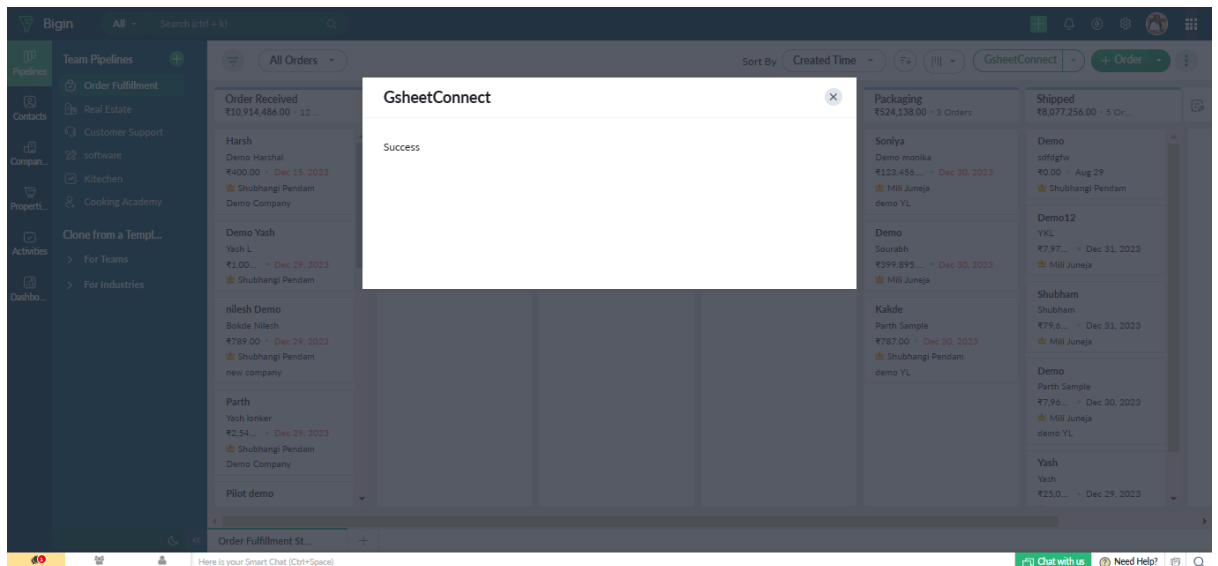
Bigin All Search (ctrl + k)

Pipelines
Contacts
Compan...
Properti...
Activities
Dashbo...

Team Pipelines
Order Fulfillment
Real Estate
Customer Support
software
Kitchen
Cooking Academy
Clone from a Templ...
For Teams
For Industries

All Orders
Sort By Created Time
GsheetConnect
+ Order

Order Received
₹10,914,486.00 · 12 ...

Harsh
Demo Harshal
₹400.00 · Dec 15, 2023
Shubhangi Pendam
Demo Company

Demo Yash
Yash L
₹1,00... · Dec 29, 2023
Shubhangi Pendam

nilesh Demo
Bokde Nilesh
₹789.00 · Dec 29, 2023
Shubhangi Pendam
new company

Parth
Yash lonker
₹2,54... · Dec 29, 2023
Shubhangi Pendam
Demo Company

Pilot demo

Packaging
₹524,138.00 · 3 Orders

Soniya
Demo monika
₹123,456... · Dec 30, 2023
Mili Juneja
demo YL

Demo
Sourabh
₹399,895... · Dec 30, 2023
Mili Juneja

Kakde
Parth Sample
₹787.00 · Dec 30, 2023
Shubhangi Pendam
demo YL

Shipped
₹8,077,256.00 · 5 Or...

Demo
sdfdgfw
₹0.00 · Aug 29
Shubhangi Pendam

Demo12
YKL
₹7,97... · Dec 31, 2023
Mili Juneja

Shubham
Shubham
₹79,6... · Dec 31, 2023
Mili Juneja

Demo
Parth Sample
₹7,96... · Dec 30, 2023
Mili Juneja
demo YL

Yash
Yash
₹25,0... · Dec 29, 2023

GsheetConnect
Success

Order Fulfillment St...
Here is your Smart Chat (Ctrl+Space)
Chat with us
Need Help?